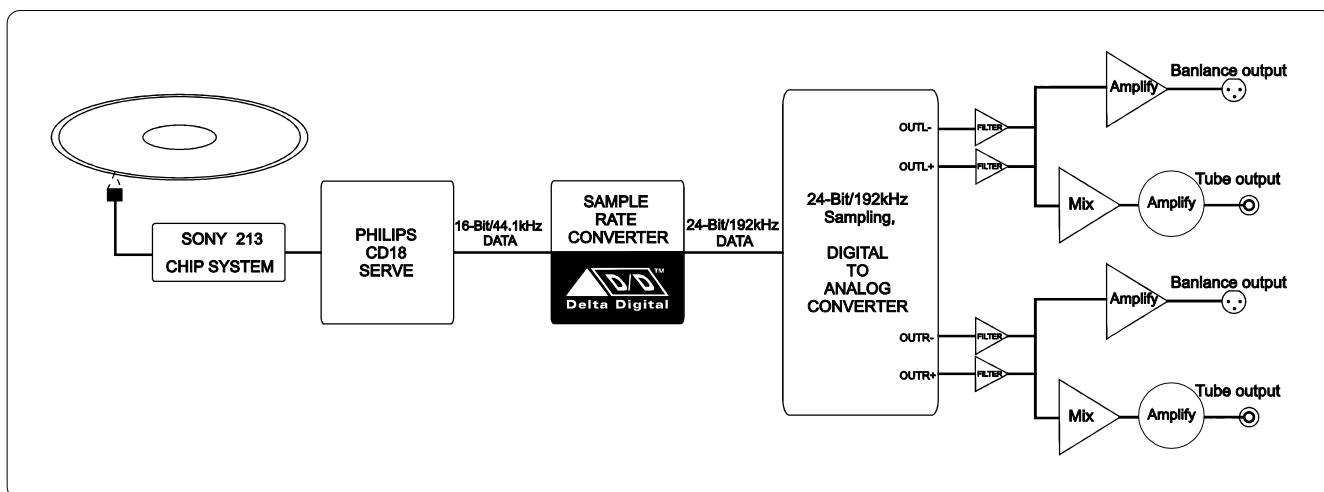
SONY 213
CHIP SYSTEM

PHILIPS
CD18
SERVE

16-Bit/44.1kHz
DATA

SAMPLE
RATE
CONVERTER

Delta Digital

24-Bit/192kHz
DATA

24-Bit/192kHz
Sampling,

DIGITAL
TO
ANALOG
CONVERTER

OUTL-
OUTL+
OUTR-
OUTR+

FILTER
FILTER
FILTER
FILTER

Amplify
Banlance output

Mix
Amplify
Tube output

Amplify
Banlance output

Mix
Amplify
Tube output